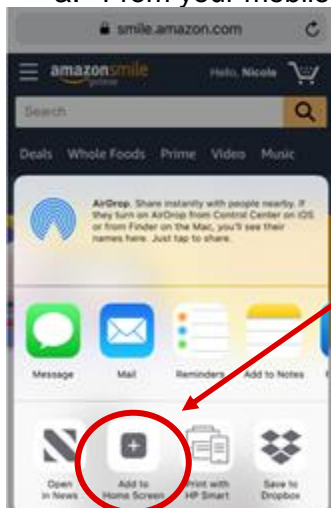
a. From your mobile

smile.amazon.com

amazonsmile

Hello, Nicole

Search

Deals Whole Foods Prime Video Music

AirDrop. Share instantly with people nearby. If they turn on AirDrop from Control Center on iOS or from Finder on the Mac, you'll see their names here. Just tap to share.

Message

Mail

Reminders

Add to Notes

Open in News

Add to Home Screen

Print with HP Smart

Save to Dropbox